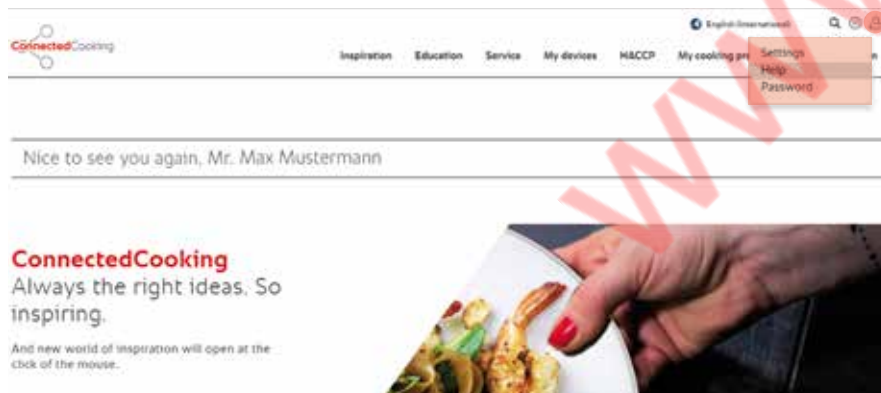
ConnectedCooking

English (International)

Inspiration Education Service My devices HACCP My cooking pr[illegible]

Settings
Help
Password

Nice to see you again, Mr. Max Mustermann

ConnectedCooking
Always the right ideas. So inspiring.

And new world of inspiration will open at the click of the mouse.

WW